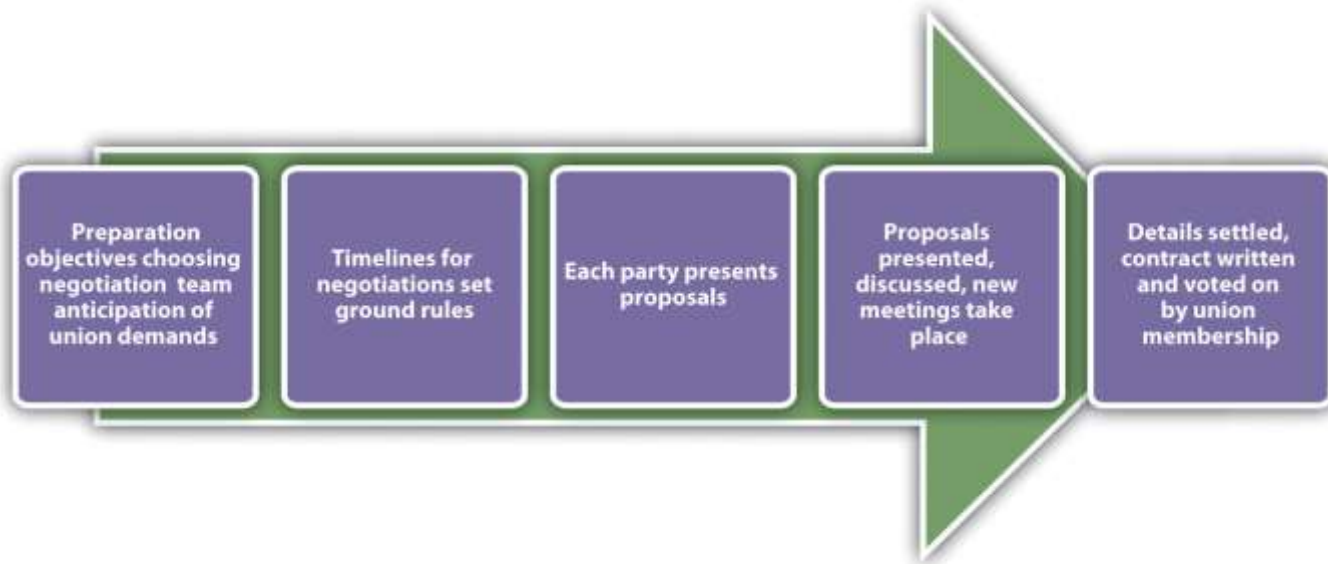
Preparation objectives choosing negotiation team anticipation of union demands

Timelines for negotiations set ground rules

Each party presents proposals

Proposals presented, discussed, new meetings take place

Details settled, contract written and voted on by union membership